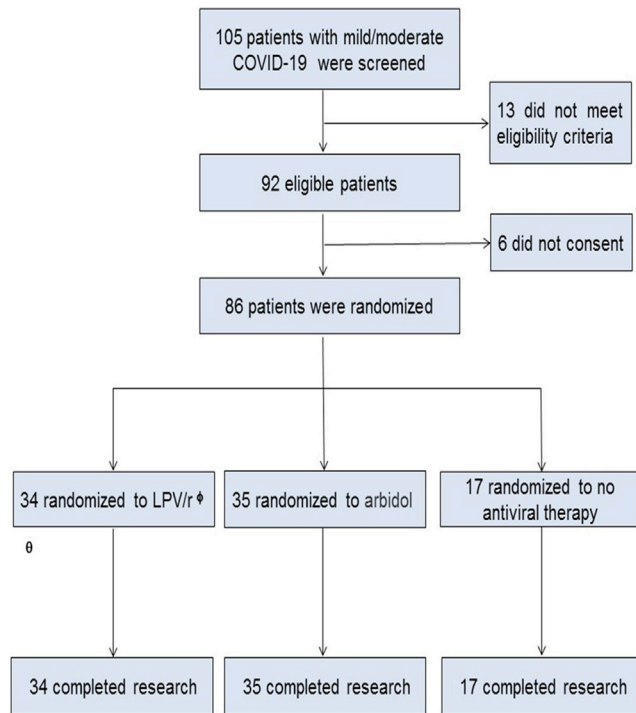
105 patients with mild/moderate COVID-19 were screened

13 did not meet eligibility criteria

92 eligible patients

6 did not consent

86 patients were randomized

34 randomized to LPV/r $\phi$

$\theta$

35 randomized to arbidol

17 randomized to no antiviral therapy

34 completed research

35 completed research

17 completed research